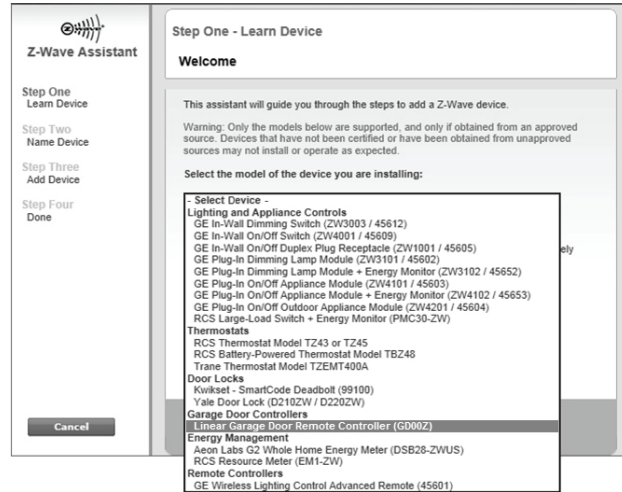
Z-Wave Assistant

Step One
Learn Device

Step Two
Name Device

Step Three
Add Device

Step Four
Done

Cancel

Step One - Learn Device

Welcome

This assistant will guide you through the steps to add a Z-Wave device.

Warning: Only the models below are supported, and only if obtained from an approved source. Devices that have not been certified or have been obtained from unapproved sources may not install or operate as expected.

Select the model of the device you are installing:

- Select Device -
Lighting and Appliance Controls
GE In-Wall Dimming Switch (ZW3003 / 45612)
GE In-Wall On/Off Switch (ZW4001 / 45609)
GE In-Wall On/Off Duplex Plug Receptacle (ZW1001 / 45605)
GE Plug-In Dimming Lamp Module (ZW3101 / 45602)
GE Plug-In Dimming Lamp Module + Energy Monitor (ZW3102 / 45652)
GE Plug-In On/Off Appliance Module (ZW4101 / 45603)
GE Plug-In On/Off Appliance Module + Energy Monitor (ZW4102 / 45653)
GE Plug-In On/Off Outdoor Appliance Module (ZW4201 / 45604)
RCS Large-Load Switch + Energy Monitor (PMC30-ZW)
Thermostats
RCS Thermostat Model TZ43 or TZ45
RCS Battery-Powered Thermostat Model TBZ48
Trane Thermostat Model TZEMT400A
Door Locks
Kwikset - SmartCode Deadbolt (99100)
Yale Door Lock (D210ZW / D220ZW)
Garage Door Controllers
Linear Garage Door Remote Controller (GD00Z)
Energy Management
Aeon Labs G2 Whole Home Energy Meter (DSB28-ZWUS)
RCS Resource Meter (EM1-ZW)
Remote Controllers
GE Wireless Lighting Control Advanced Remote (45601)

ely